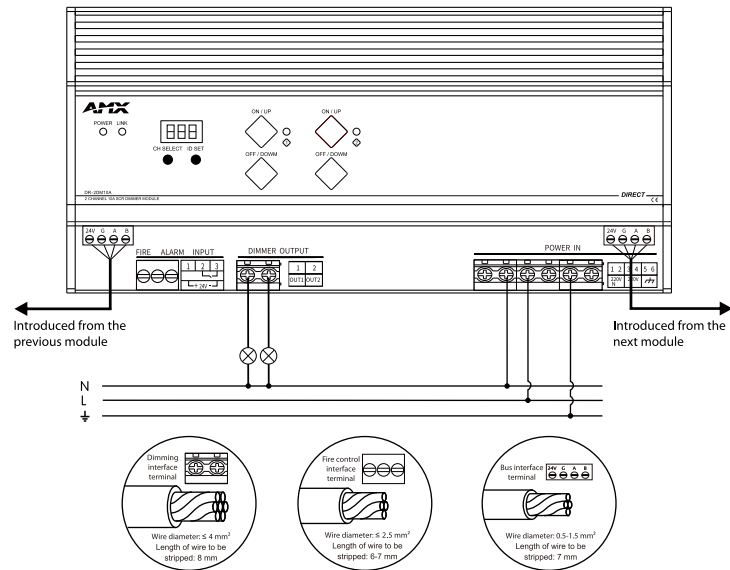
AMX
POWER LINK
CH SELECT ID SET
ON / UP
OFF / DOWM
ON / UP
OFF / DOWM
DR-2DM16A
2 CHANNEL 16A SCR DIMMER MODULE
DIRECT
CE
24V G A B
FIRE ALARM INPUT
1 2 3
+ 24V -
DIMMER OUTPUT
1 2
OUT1 OUT2
POWER IN
24V G A B
1 2 3 4 5 6
220V N 230V
Introduced from the previous module
Introduced from the next module
N
L
⏚
Dimming interface terminal
Wire diameter: ≤ 4 mm²
Length of wire to be stripped: 8 mm
Fire control interface terminal
Wire diameter: ≤ 2.5 mm²
Length of wire to be stripped: 6-7 mm
Bus interface terminal
24V G A B
Wire diameter: 0.5-1.5 mm²
Length of wire to be stripped: 7 mm